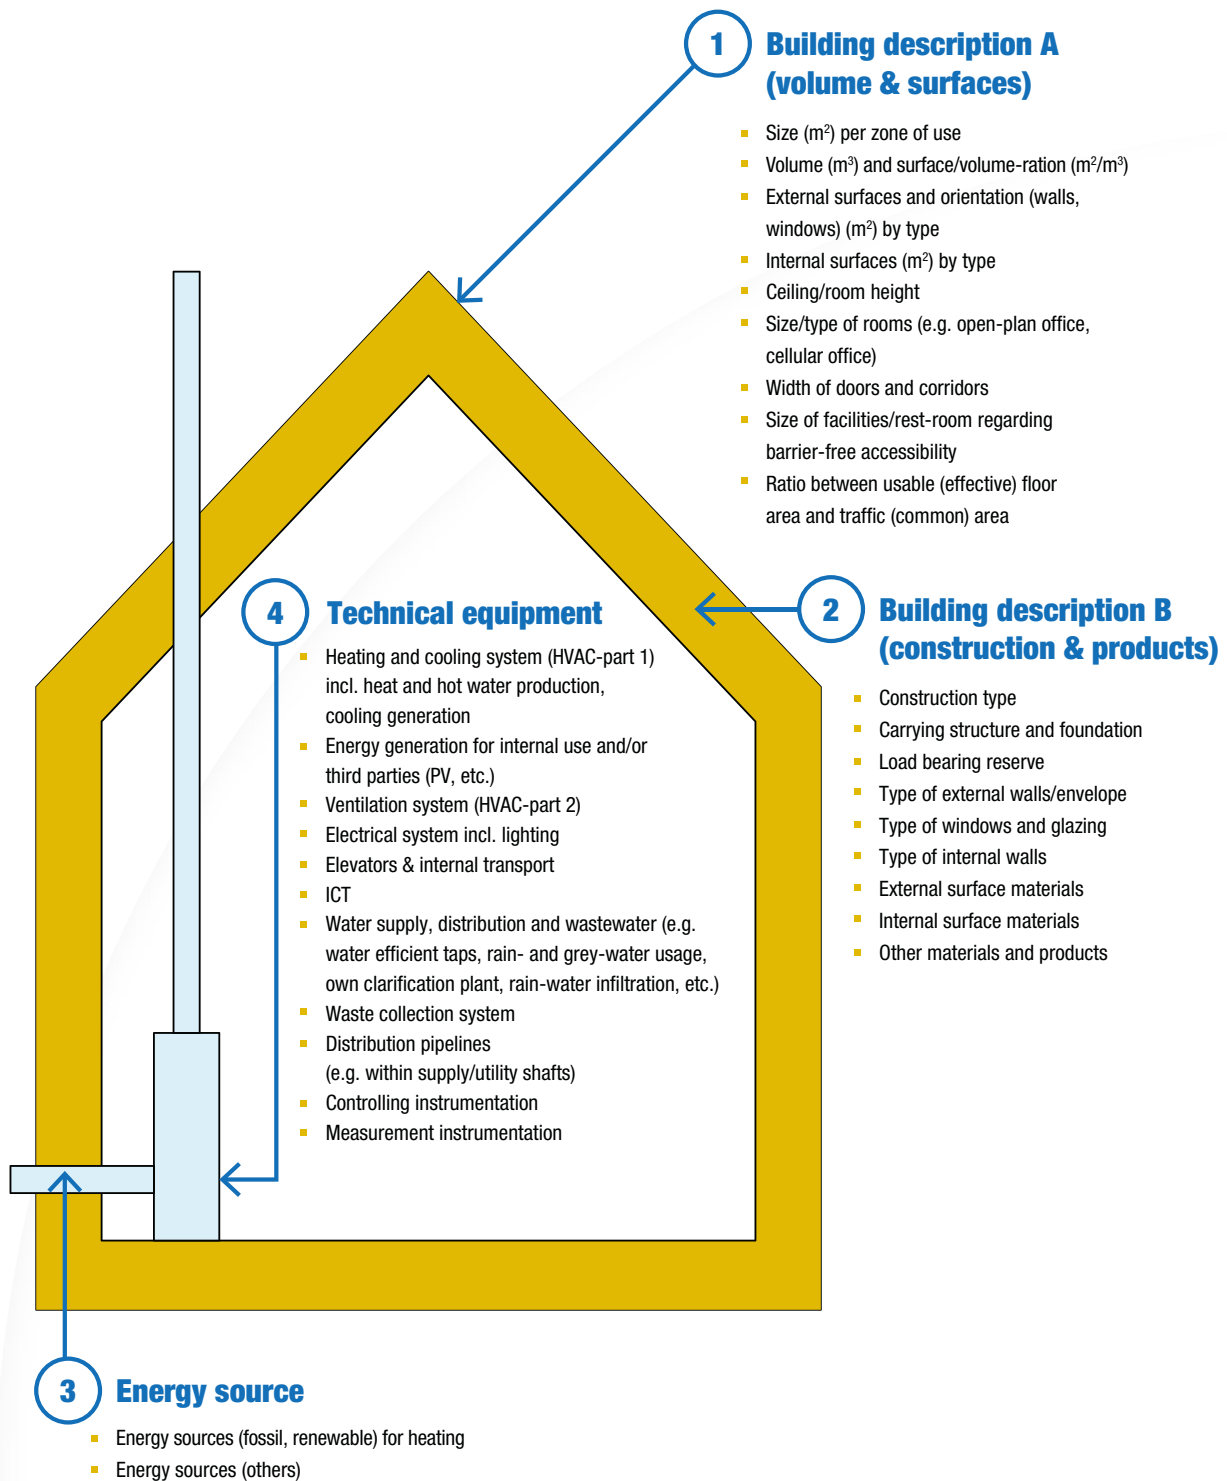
1 Building description A (volume & surfaces)

- Size ($m^2$) per zone of use
- Volume ($m^3$) and surface/volume-ration ($m^2/m^3$)
- External surfaces and orientation (walls, windows) ($m^2$) by type
- Internal surfaces ($m^2$) by type
- Ceiling/room height
- Size/type of rooms (e.g. open-plan office, cellular office)
- Width of doors and corridors
- Size of facilities/rest-room regarding barrier-free accessibility
- Ratio between usable (effective) floor area and traffic (common) area

4 Technical equipment

- Heating and cooling system (HVAC-part 1) incl. heat and hot water production, cooling generation
- Energy generation for internal use and/or third parties (PV, etc.)
- Ventilation system (HVAC-part 2)
- Electrical system incl. lighting
- Elevators & internal transport
- ICT
- Water supply, distribution and wastewater (e.g. water efficient taps, rain- and grey-water usage, own clarification plant, rain-water infiltration, etc.)
- Waste collection system
- Distribution pipelines (e.g. within supply/utility shafts)
- Controlling instrumentation
- Measurement instrumentation

2 Building description B (construction & products)

- Construction type
- Carrying structure and foundation
- Load bearing reserve
- Type of external walls/envelope
- Type of windows and glazing
- Type of internal walls
- External surface materials
- Internal surface materials
- Other materials and products

3 Energy source

- Energy sources (fossil, renewable) for heating
- Energy sources (others)